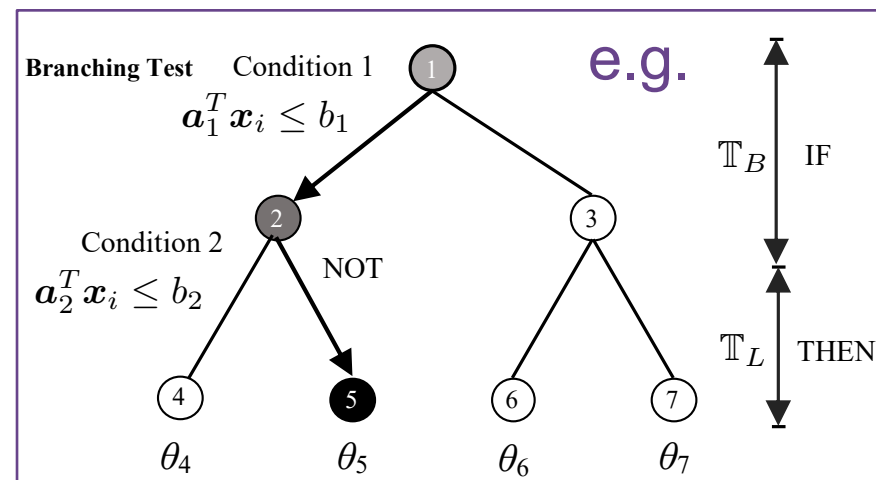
Branching Test Condition 1 $\boldsymbol{a}_1^T\boldsymbol{x}_i \leq b_1$

1

e.g.

$\mathbb{T}_B$ IF

2

3

Condition 2 $\boldsymbol{a}_2^T\boldsymbol{x}_i \leq b_2$

NOT

$\mathbb{T}_L$ THEN

4

5

6

7

$\theta_4$ $\theta_5$ $\theta_6$ $\theta_7$